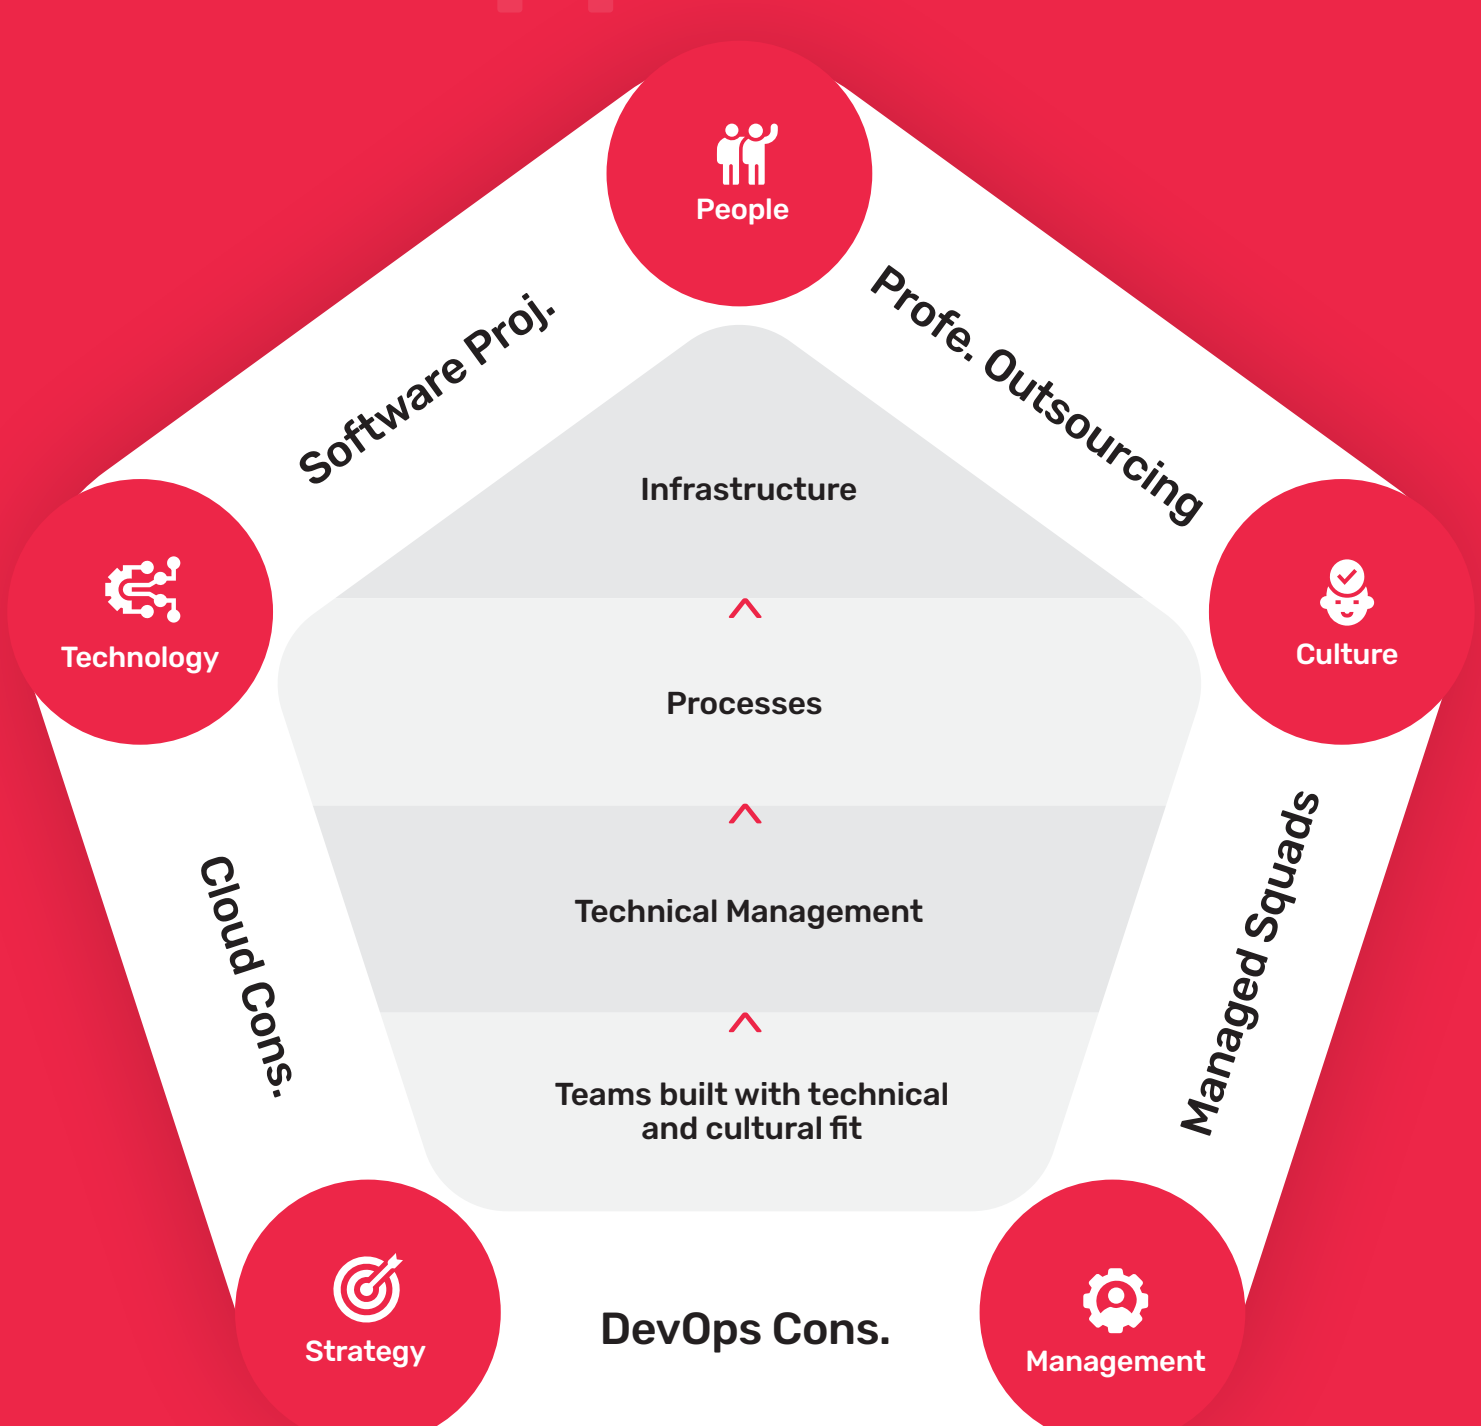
People

Software Proj.

Profe. Outsourcing

Technology

Culture

Infrastructure

Processes

Technical Management

Teams built with technical and cultural fit

Cloud Cons.

Managed Squads

Strategy

DevOps Cons.

Management